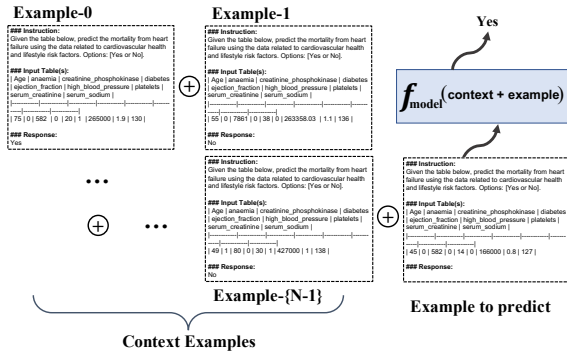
Example-0

### Instruction:
Given the table below, predict the mortality from heart failure using the data related to cardiovascular health and lifestyle risk factors. Options: [Yes or No].

### Input Table(s):
| Age | anaemia | creatinine_phosphokinase | diabetes | ejection_fraction | high_blood_pressure | platelets | serum_creatinine | serum_sodium |
|---|---|---|---|---|---|---|---|---|
| 75 | 0 | 582 | 0 | 20 | 1 | 265000 | 1.9 | 130 |

### Response:
Yes

Example-1

### Instruction:
Given the table below, predict the mortality from heart failure using the data related to cardiovascular health and lifestyle risk factors. Options: [Yes or No].

### Input Table(s):
| Age | anaemia | creatinine_phosphokinase | diabetes | ejection_fraction | high_blood_pressure | platelets | serum_creatinine | serum_sodium |
|---|---|---|---|---|---|---|---|---|
| 55 | 0 | 7861 | 0 | 38 | 0 | 263358.03 | 1.1 | 136 |

### Response:
No

...

...

### Instruction:
Given the table below, predict the mortality from heart failure using the data related to cardiovascular health and lifestyle risk factors. Options: [Yes or No].

### Input Table(s):
| Age | anaemia | creatinine_phosphokinase | diabetes | ejection_fraction | high_blood_pressure | platelets | serum_creatinine | serum_sodium |
|---|---|---|---|---|---|---|---|---|
| 49 | 1 | 80 | 0 | 30 | 1 | 427000 | 1 | 138 |

### Response:
No

Example-{N-1}

Context Examples

Yes

$f_{\text{model}}$(context + example)

### Instruction:
Given the table below, predict the mortality from heart failure using the data related to cardiovascular health and lifestyle risk factors. Options: [Yes or No].

### Input Table(s):
| Age | anaemia | creatinine_phosphokinase | diabetes | ejection_fraction | high_blood_pressure | platelets | serum_creatinine | serum_sodium |
|---|---|---|---|---|---|---|---|---|
| 45 | 0 | 582 | 0 | 14 | 0 | 166000 | 0.8 | 127 |

### Response:

Example to predict